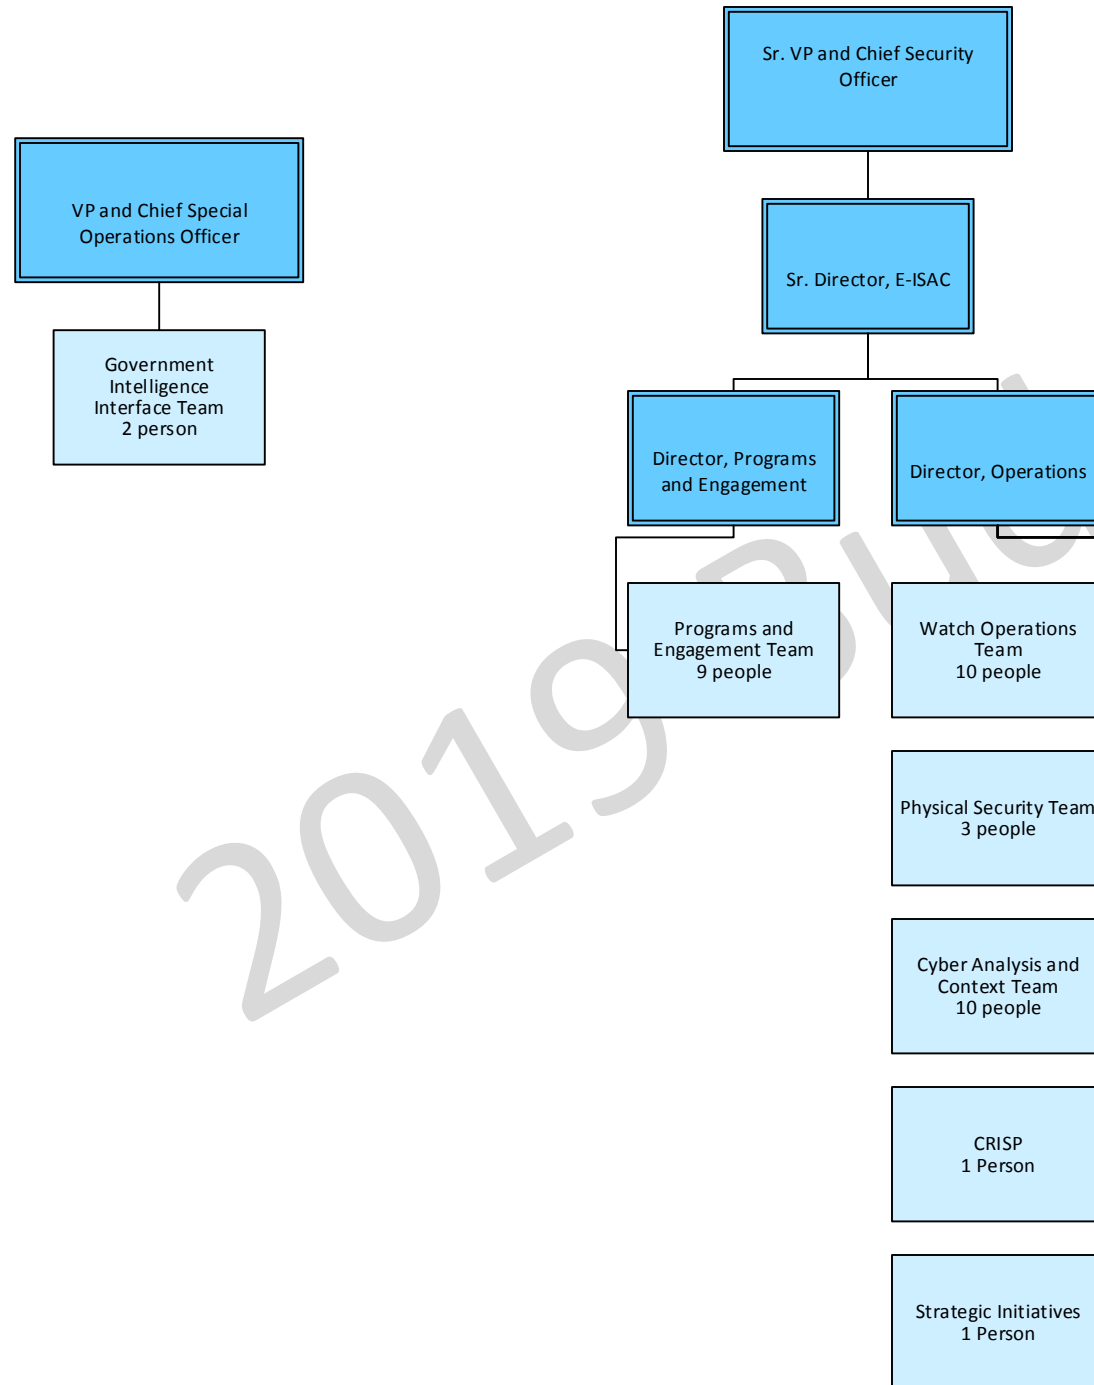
Sr. VP and Chief Security Officer

VP and Chief Special Operations Officer

Sr. Director, E-ISAC

Government Intelligence Interface Team
2 person

Director, Programs and Engagement

Director, Operations

Programs and Engagement Team
9 people

Watch Operations Team
10 people

Physical Security Team
3 people

Cyber Analysis and Context Team
10 people

CRISP
1 Person

Strategic Initiatives
1 Person

2019 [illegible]